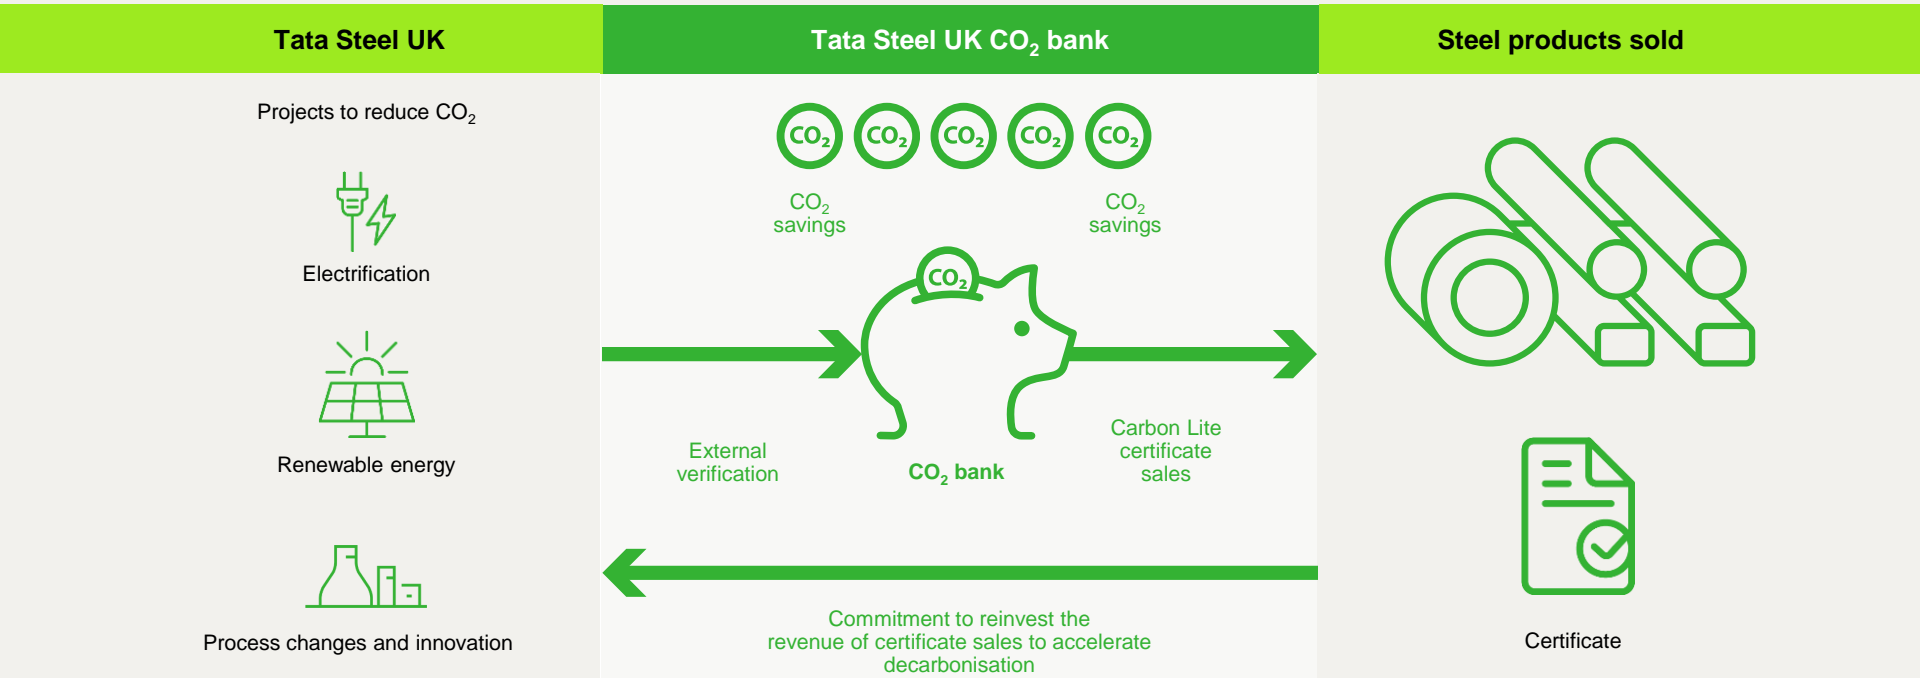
Tata Steel UK

Projects to reduce $CO_2$

Electrification

Renewable energy

Process changes and innovation

Tata Steel UK $CO_2$ bank

$CO_2$ $CO_2$ $CO_2$ $CO_2$ $CO_2$

$CO_2$ savings

$CO_2$ savings

$CO_2$

External verification

$CO_2$ bank

Carbon Lite certificate sales

Commitment to reinvest the revenue of certificate sales to accelerate decarbonisation

Steel products sold

Certificate